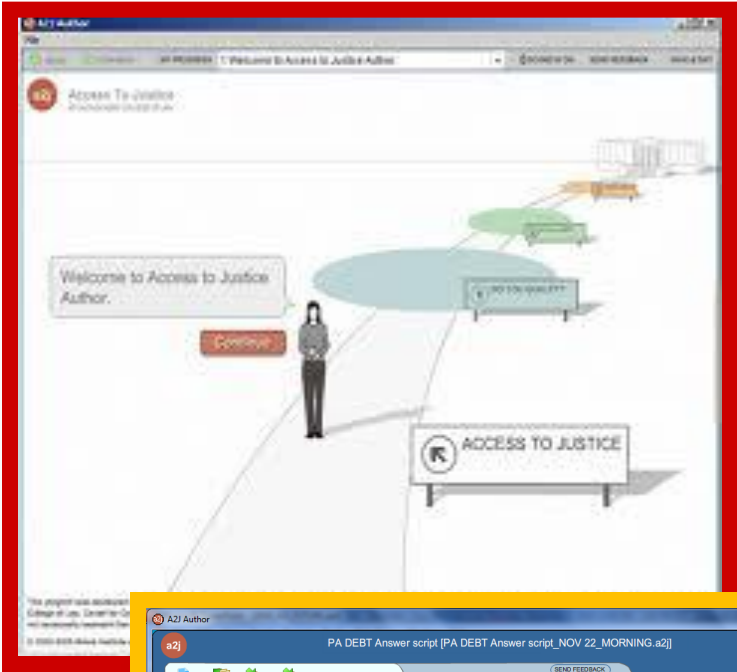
A2J Author
File
MY PROGRESS 1. Welcome to Access to Justice Author
SEND FEEDBACK
Access To Justice
Welcome to Access to Justice Author.
Continue
DO YOU QUALIFY?
ACCESS TO JUSTICE
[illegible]
A2J Author
a2j
PA DEBT Answer script [PA DEBT Answer script_NOV 22_MORNING.a2j]
SEND FEEDBACK